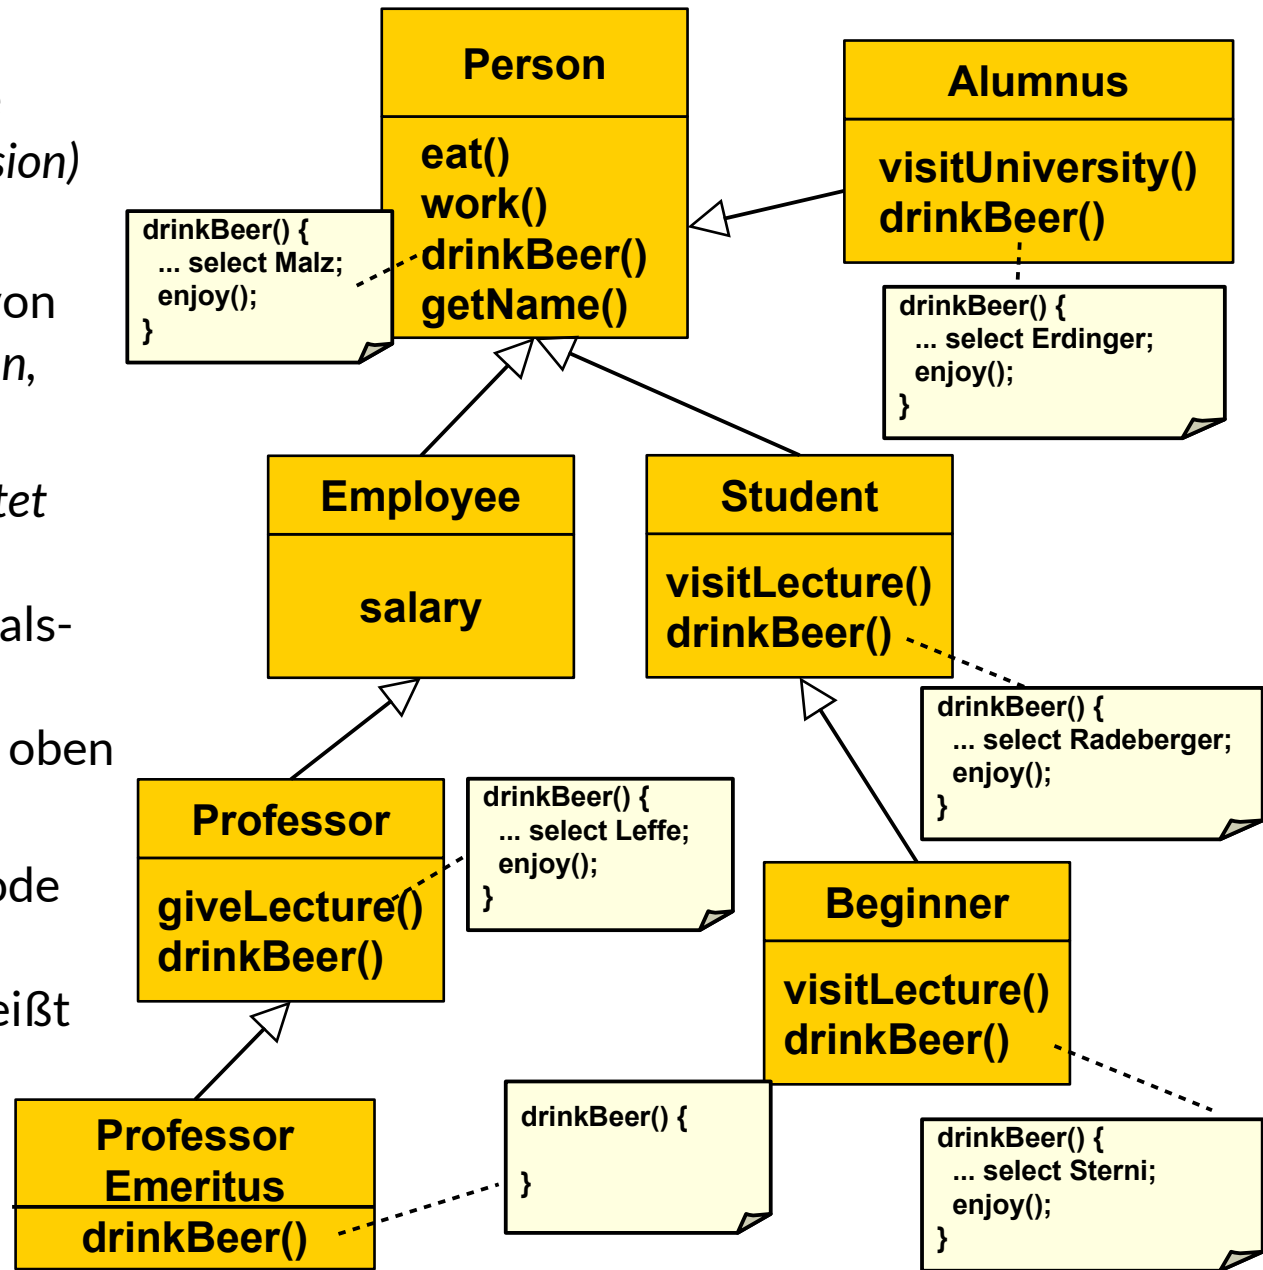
sion)

ron
n,

tet

als-

oben

ode

eißt

Person

eat()
work()
drinkBeer()
getName()

drinkBeer() {
... select Malz;
enjoy();
}

Alumnus

visitUniversity()
drinkBeer()

drinkBeer() {
... select Erdinger;
enjoy();
}

Employee

salary

Student

visitLecture()
drinkBeer()

drinkBeer() {
... select Radeberger;
enjoy();
}

Professor

giveLecture()
drinkBeer()

drinkBeer() {
... select Leffe;
enjoy();
}

Beginner

visitLecture()
drinkBeer()

Professor Emeritus

drinkBeer()

drinkBeer() {

}

drinkBeer() {
... select Sterni;
enjoy();
}